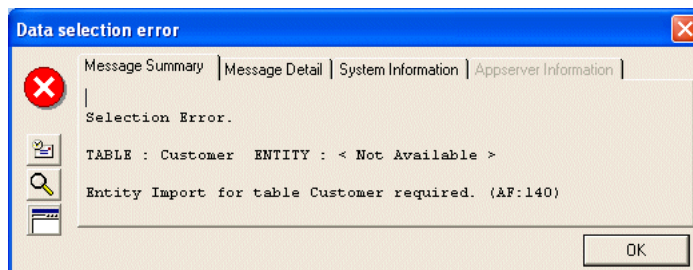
Data selection error

Message Summary | Message Detail | System Information | Appserver Information

Selection Error.

TABLE : Customer ENTITY : < Not Available >

Entity Import for table Customer required. (AF:140)

OK